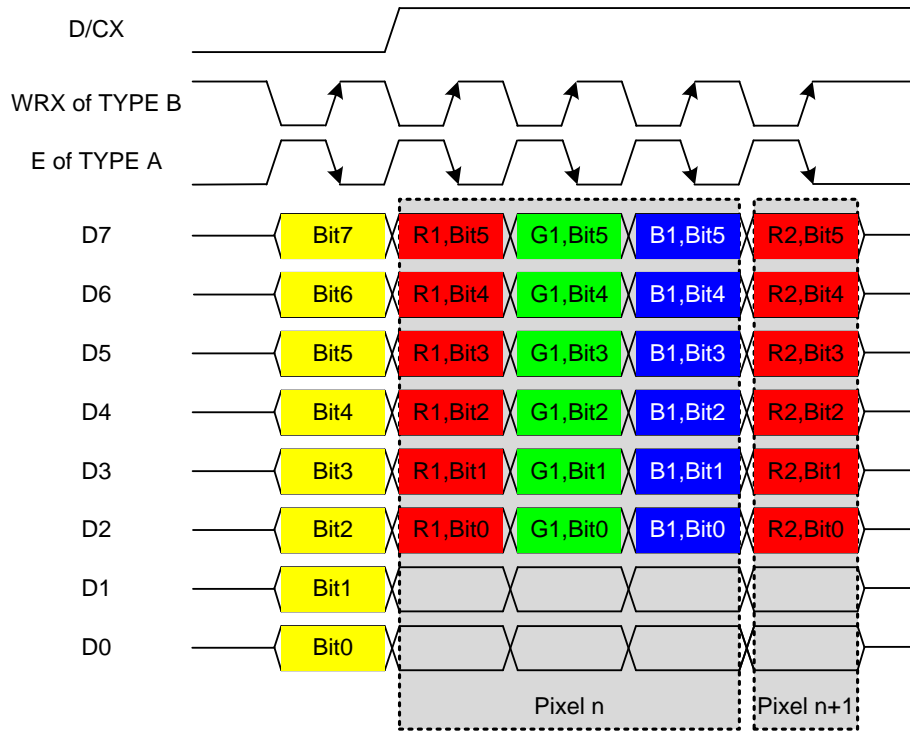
D/CX

WRX of TYPE B

E of TYPE A

| | | | | | |
|---|---|---|---|---|---|
| D7 | Bit7 | R1,Bit5 | G1,Bit5 | B1,Bit5 | R2,Bit5 |
| D6 | Bit6 | R1,Bit4 | G1,Bit4 | B1,Bit4 | R2,Bit4 |
| D5 | Bit5 | R1,Bit3 | G1,Bit3 | B1,Bit3 | R2,Bit3 |
| D4 | Bit4 | R1,Bit2 | G1,Bit2 | B1,Bit2 | R2,Bit2 |
| D3 | Bit3 | R1,Bit1 | G1,Bit1 | B1,Bit1 | R2,Bit1 |
| D2 | Bit2 | R1,Bit0 | G1,Bit0 | B1,Bit0 | R2,Bit0 |
| D1 | Bit1 | | | | |
| D0 | Bit0 | | | | |

Pixel n

Pixel n+1